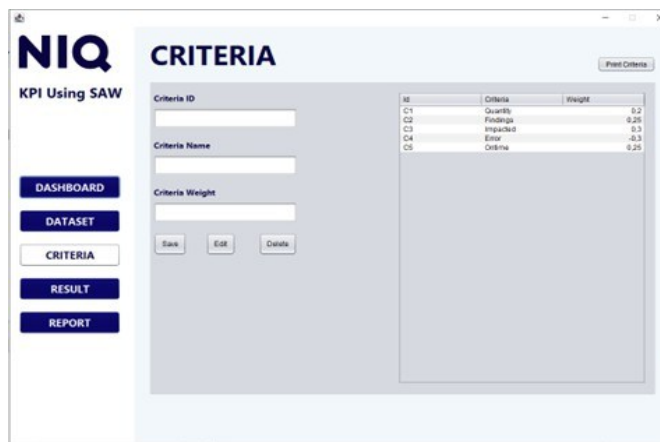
NIQ

KPI Using SAW

DASHBOARD

DATASET

CRITERIA

RESULT

REPORT

CRITERIA

Print Criteria

Criteria ID

Criteria Name

Criteria Weight

Save Edit Delete

| Id | Criteria | Weight |
|---|---|---|
| C1 | Quantity | 0,2 |
| C2 | Findings | 0,25 |
| C3 | Impacted | 0,3 |
| C4 | Error | -0,3 |
| C5 | Ontime | 0,25 |